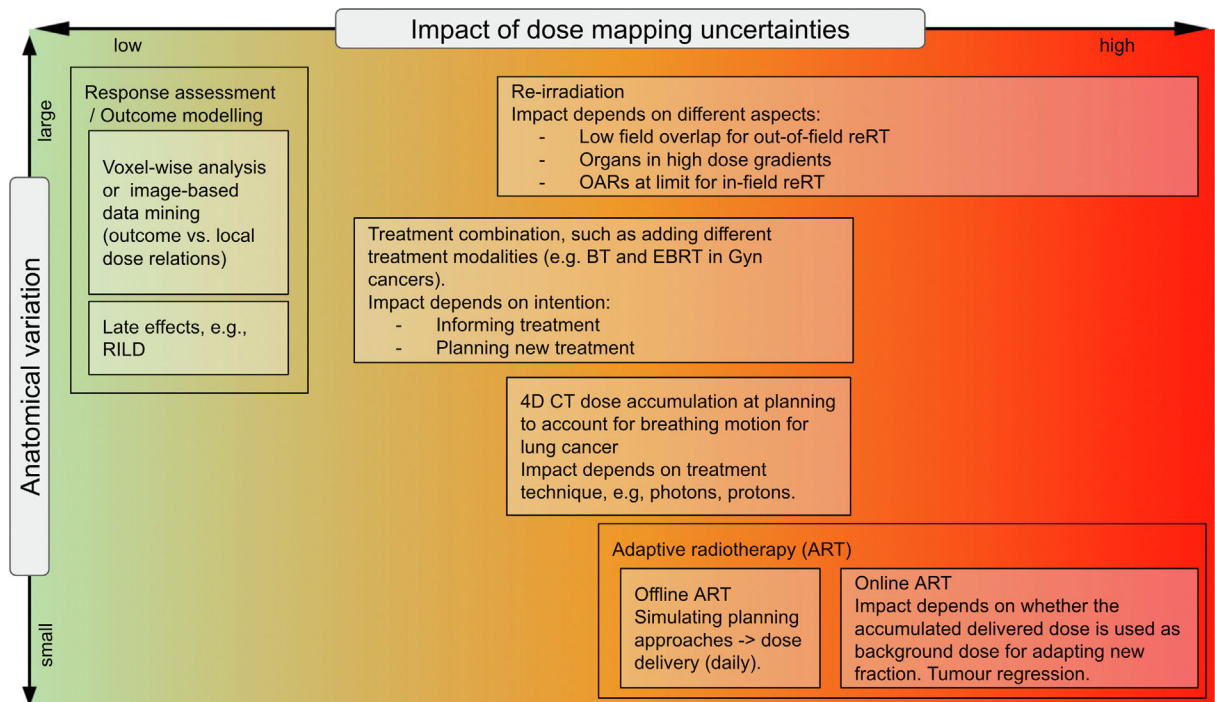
Impact of dose mapping uncertainties

low

high

Anatomical variation

large

small

Response assessment / Outcome modelling

Voxel-wise analysis or image-based data mining (outcome vs. local dose relations)

Late effects, e.g., RILD

Re-irradiation
Impact depends on different aspects:
- Low field overlap for out-of-field reRT
- Organs in high dose gradients
- OARs at limit for in-field reRT

Treatment combination, such as adding different treatment modalities (e.g. BT and EBRT in Gyn cancers).
Impact depends on intention:
- Informing treatment
- Planning new treatment

4D CT dose accumulation at planning to account for breathing motion for lung cancer
Impact depends on treatment technique, e.g, photons, protons.

Adaptive radiotherapy (ART)

Offline ART
Simulating planning approaches -> dose delivery (daily).

Online ART
Impact depends on whether the accumulated delivered dose is used as background dose for adapting new fraction. Tumour regression.